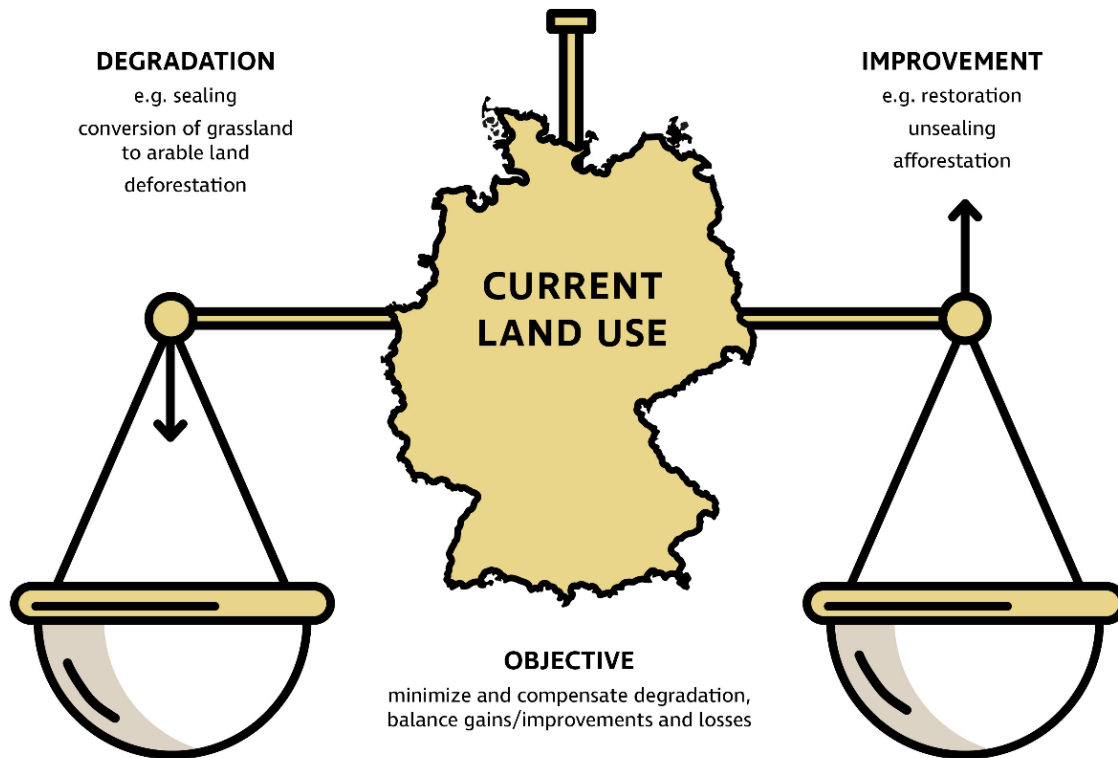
DEGRADATION
e.g. sealing
conversion of grassland to arable land
deforestation

IMPROVEMENT
e.g. restoration
unsealing
afforestation

CURRENT LAND USE

OBJECTIVE
minimize and compensate degradation, balance gains/improvements and losses